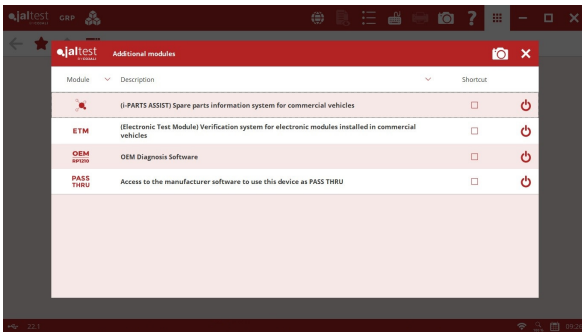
jaltest GRP

jaltest

Additional modules

| Module | Description | Shortcut |  |
|---|---|---|---|
|  | (i-PARTS ASSIST) Spare parts information system for commercial vehicles | ☐ |  |
| ETM | (Electronic Test Module) Verification system for electronic modules installed in commercial vehicles | ☐ |  |
| OEM RP1210 | OEM Diagnosis Software | ☐ |  |
| PASS THRU | Access to the manufacturer software to use this device as PASS THRU | ☐ |  |

22.1